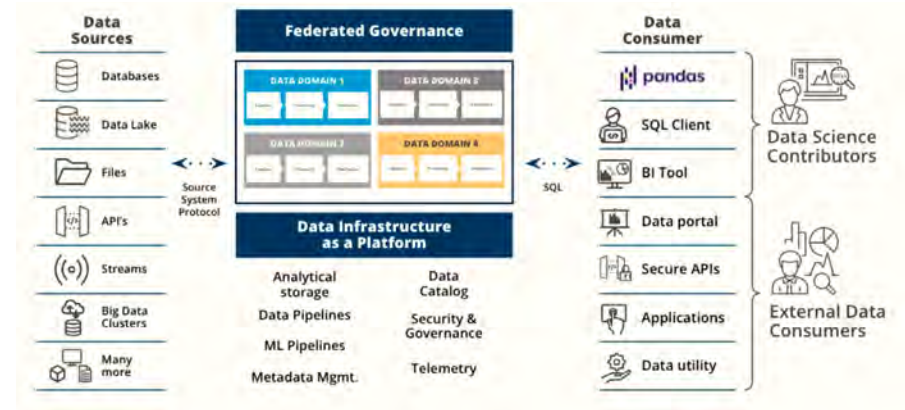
Data Sources

Databases

Data Lake

Files

API's

Streams

Big Data Clusters

Many more

Source System Protocol

Federated Governance

DATA DOMAIN 1

DATA DOMAIN 2

DATA DOMAIN 3

DATA DOMAIN 4

Data Infrastructure as a Platform

Analytical storage

Data Pipelines

ML Pipelines

Metadata Mgmt.

Data Catalog

Security & Governance

Telemetry

SQL

Data Consumer

pandas

SQL Client

BI Tool

Data portal

Secure APIs

Applications

Data utility

Data Science Contributors

External Data Consumers